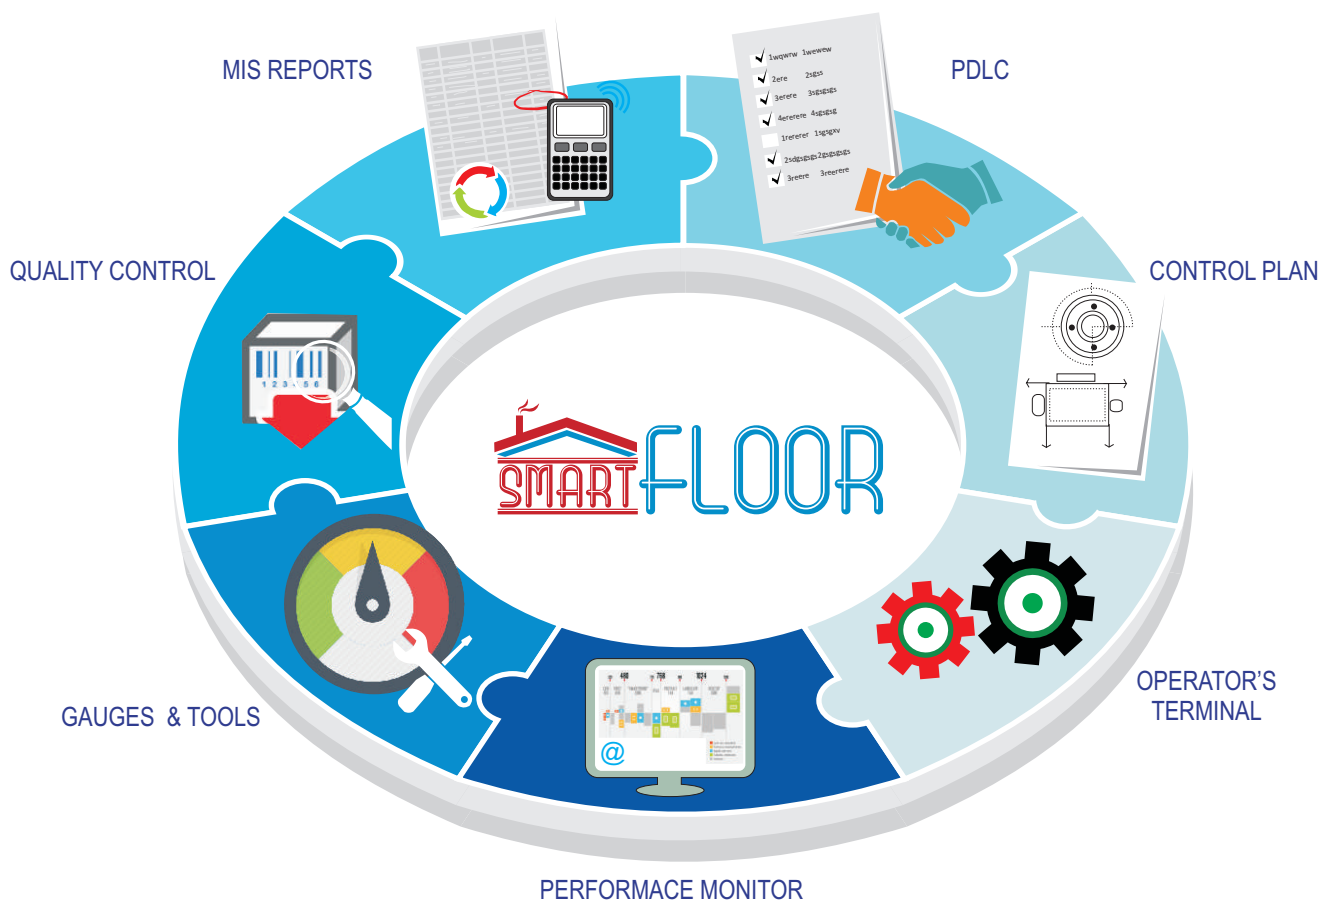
MIS REPORTS

PDLC

1wqwrw 1wewew
2ere 2sgs
3erere 3sgsgsgs
4ererere 4sgsgsg
1rererer 1sgsgxv
2sdgsgsgs 2gsgsgsgs
3reere 3reerere

QUALITY CONTROL

CONTROL PLAN

123 56

SMART FLOOR

GAUGES & TOOLS

OPERATOR'S TERMINAL

@

PERFORMACE MONITOR